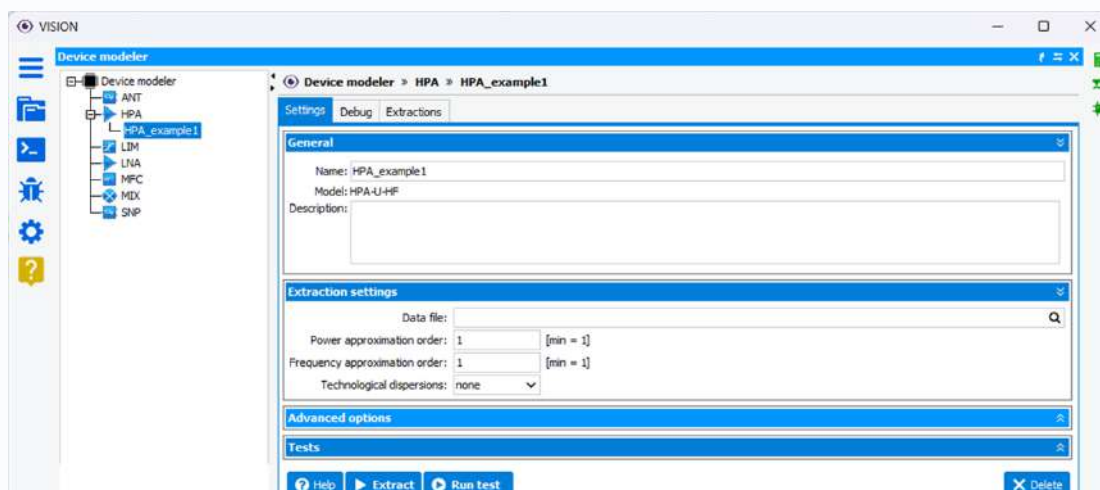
VISION

Device modeler

Device modeler
ANT
HPA
HPA_example1
LIM
LNA
MFC
MIX
SNP

Device modeler » HPA » HPA_example1

Settings Debug Extractions

General

Name: HPA_example1
Model: HPA-U-HF
Description:

Extraction settings

Data file:
Power approximation order: 1 [min = 1]
Frequency approximation order: 1 [min = 1]
Technological dispersions: none

Advanced options

Tests

Help Extract Run test Delete